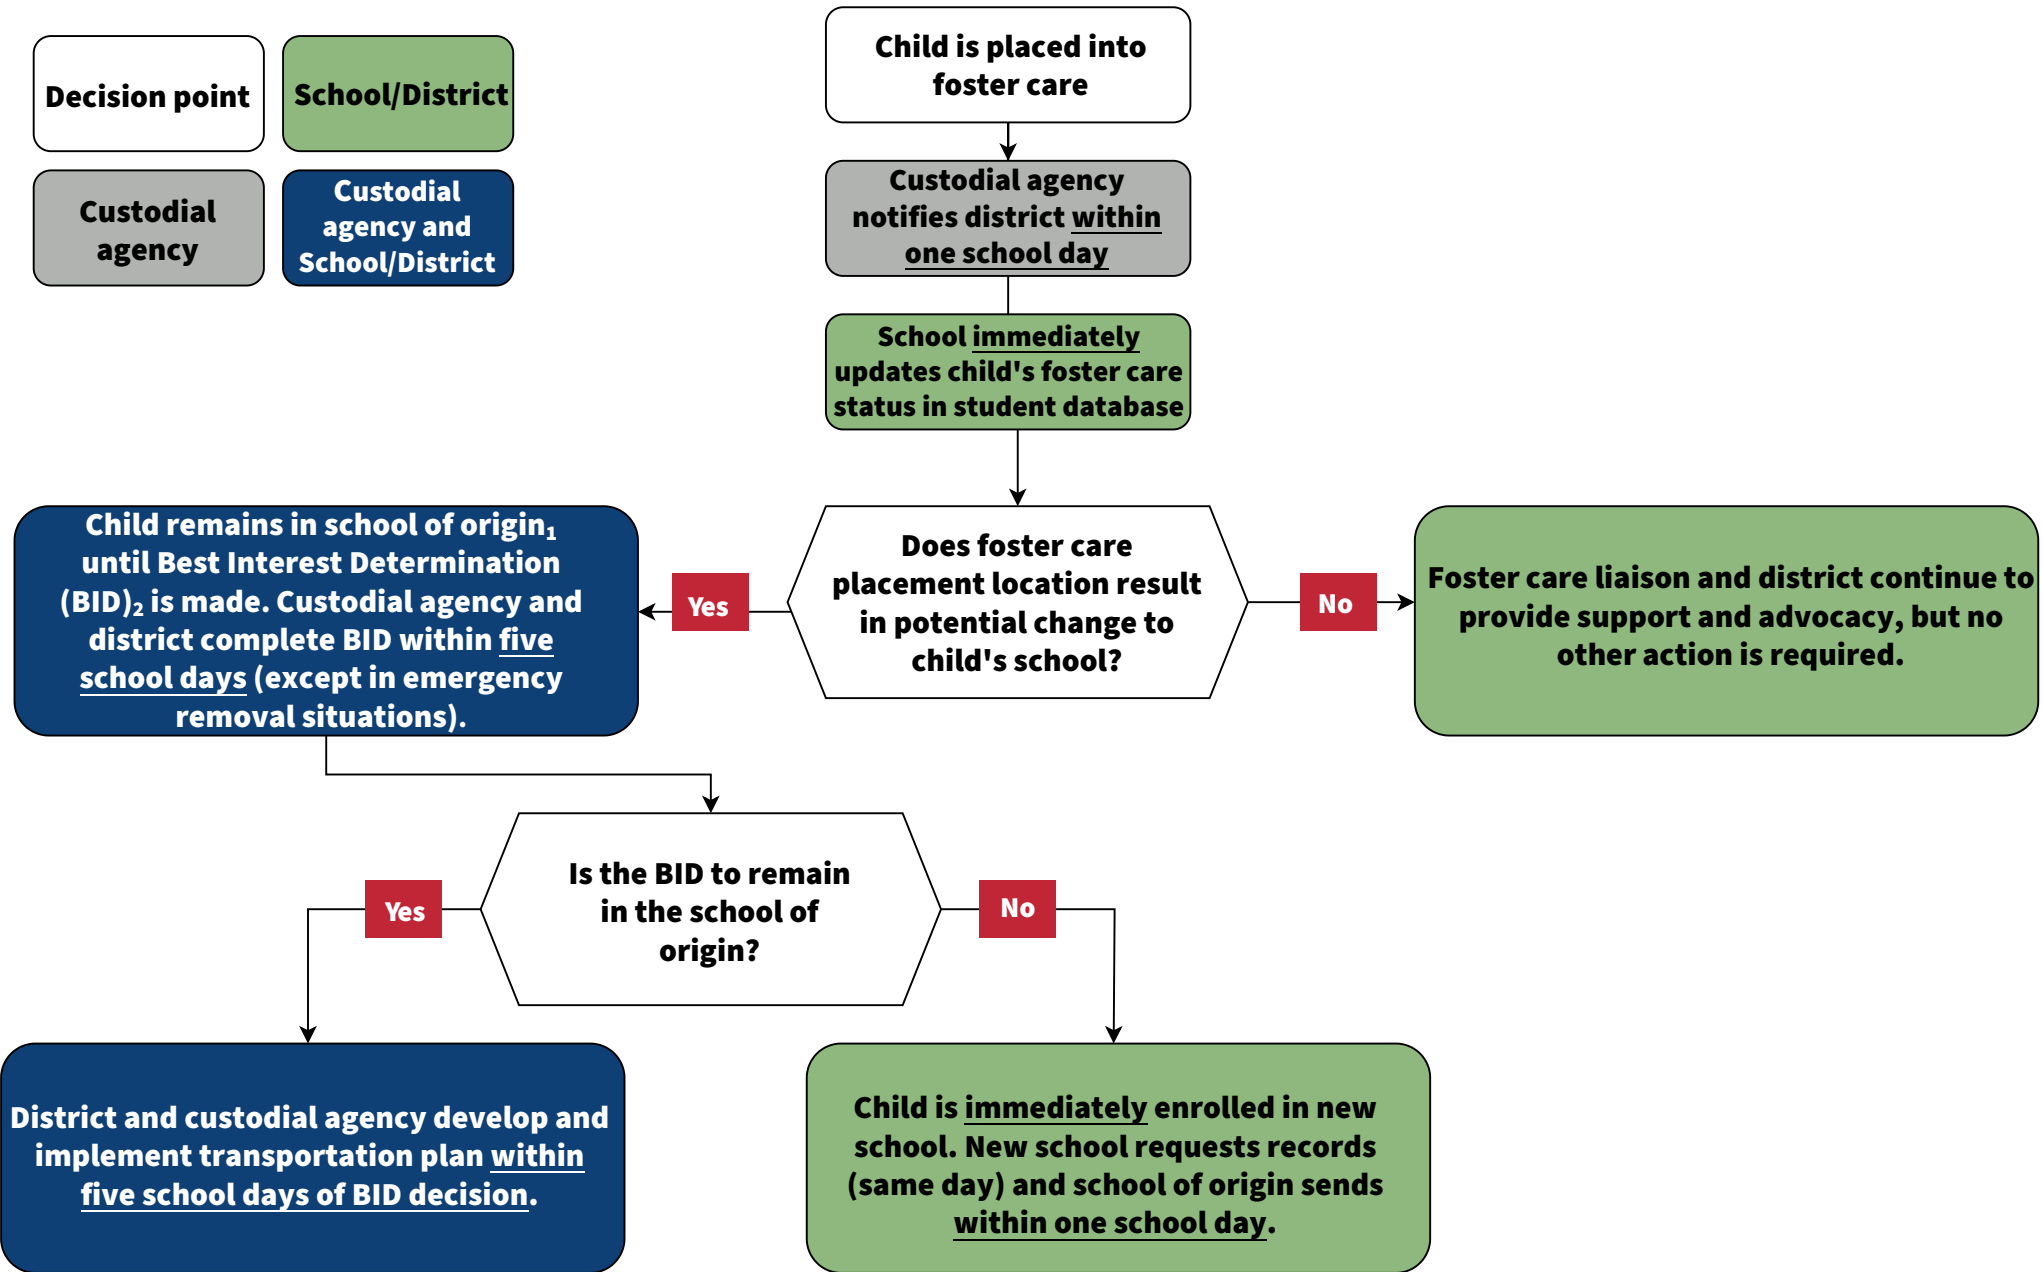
Decision point

School/District

Custodial agency

Custodial agency and School/District

Child is placed into foster care

Custodial agency notifies district within one school day

School immediately updates child's foster care status in student database

Does foster care placement location result in potential change to child's school?

Yes

Child remains in school of origin$_1$ until Best Interest Determination (BID)$_2$ is made. Custodial agency and district complete BID within five school days (except in emergency removal situations).

No

Foster care liaison and district continue to provide support and advocacy, but no other action is required.

Is the BID to remain in the school of origin?

Yes

District and custodial agency develop and implement transportation plan within five school days of BID decision.

No

Child is immediately enrolled in new school. New school requests records (same day) and school of origin sends within one school day.